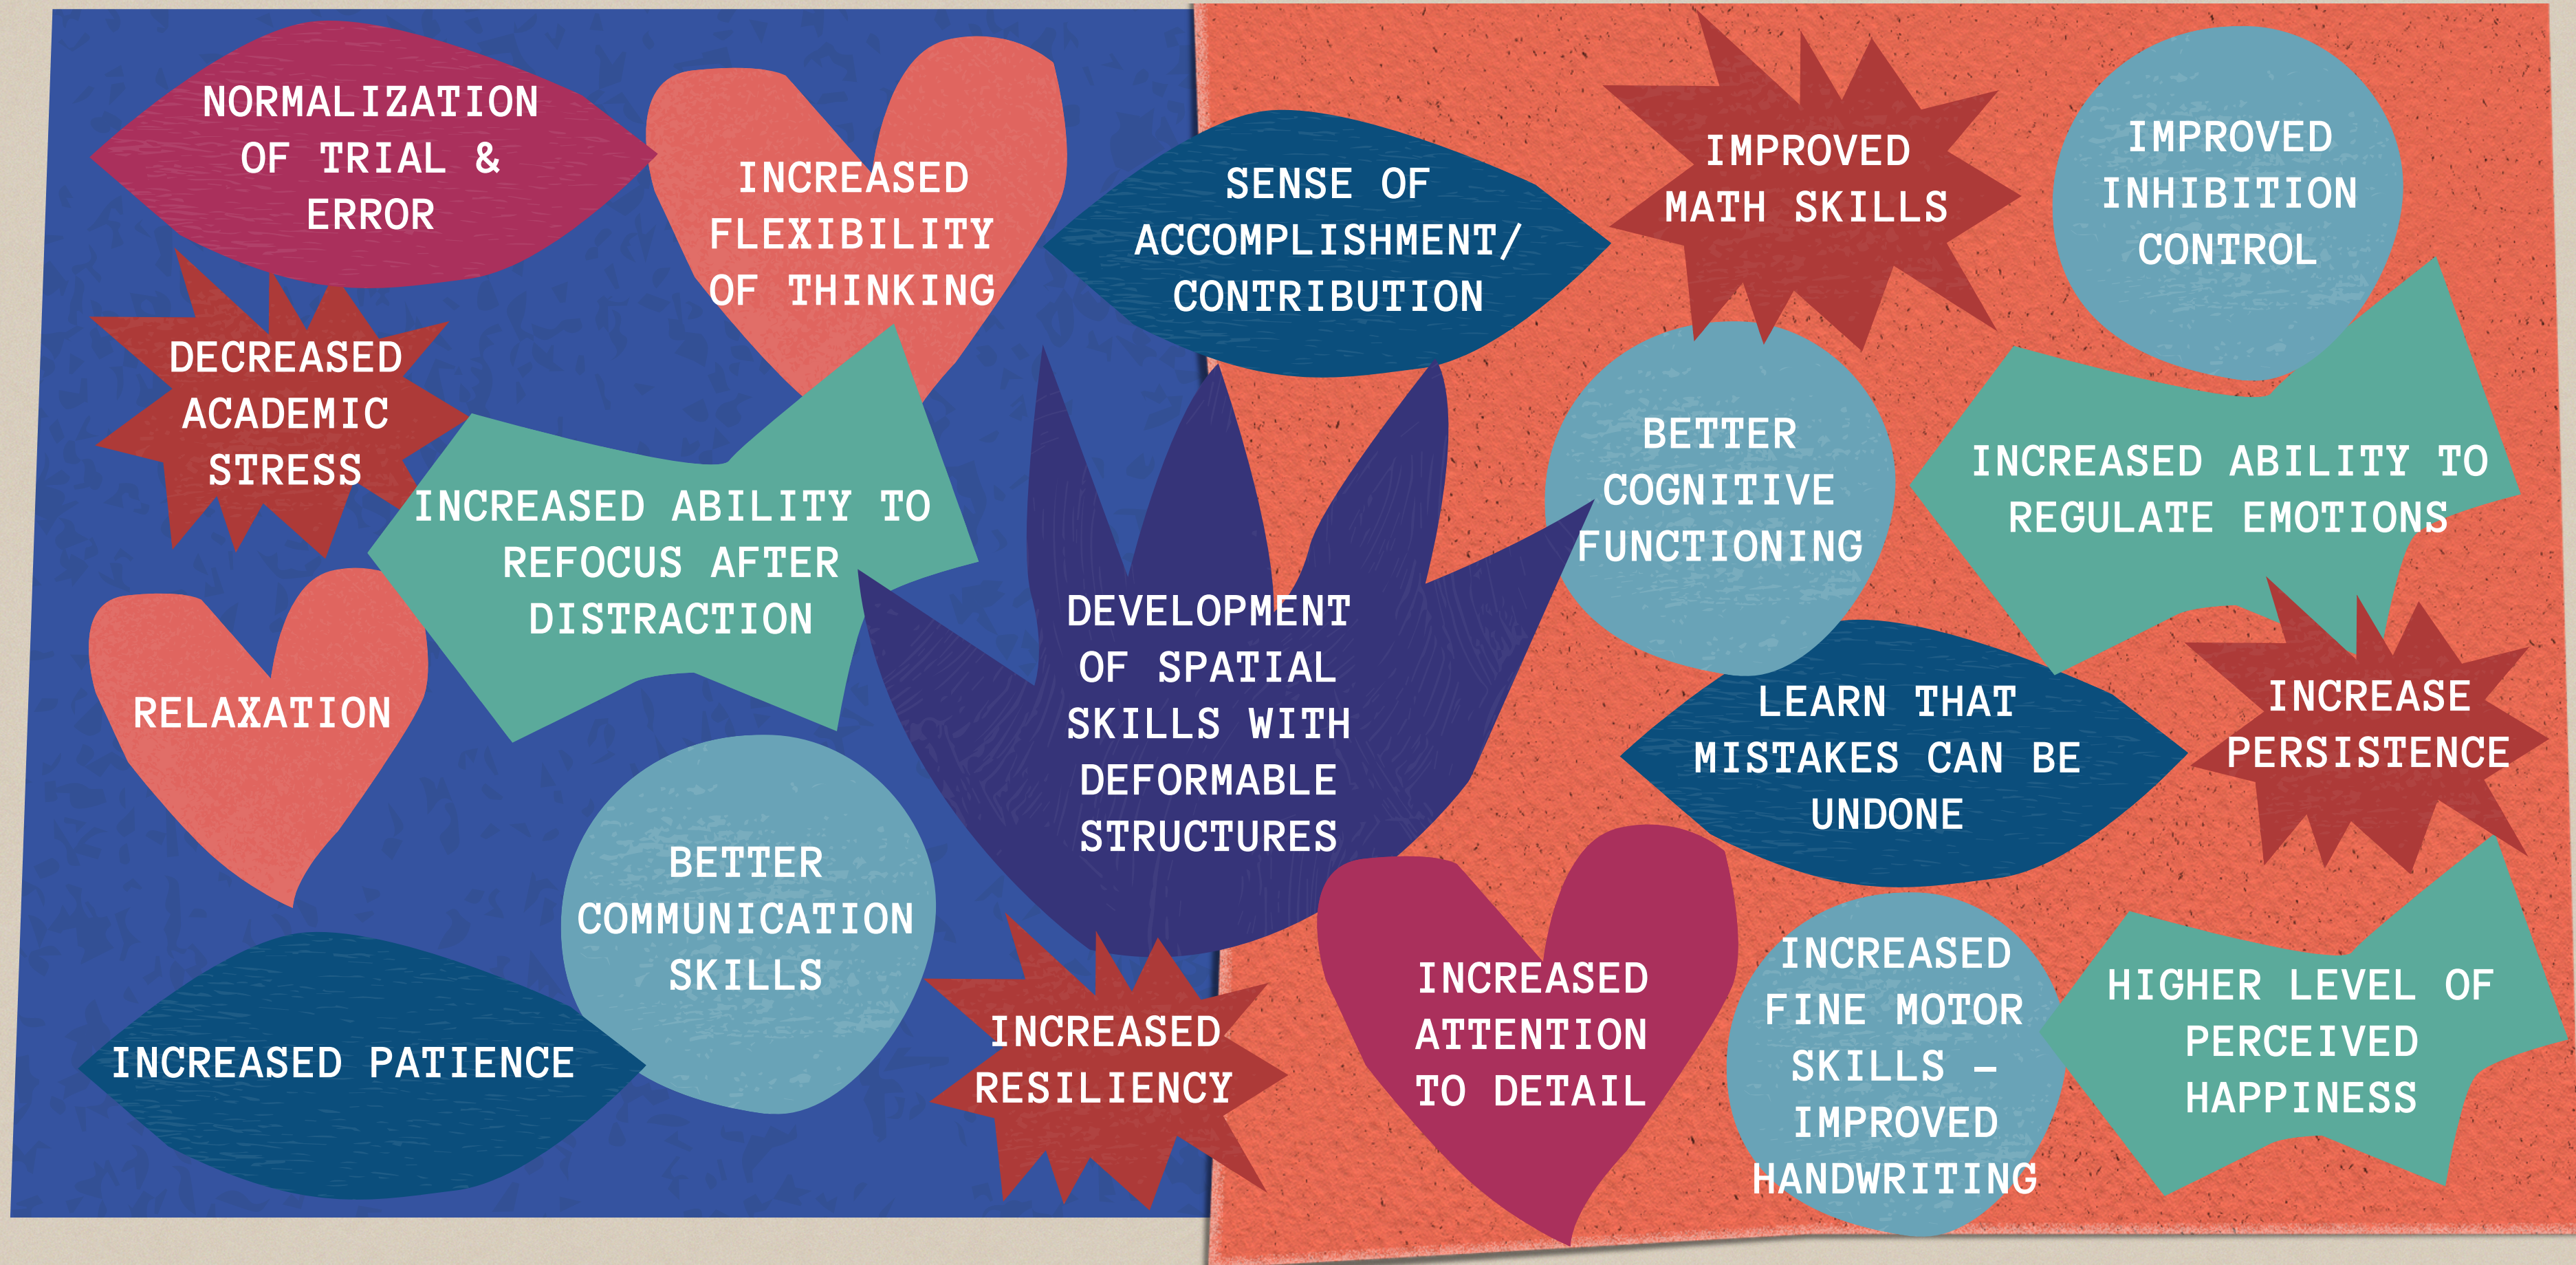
NORMALIZATION OF TRIAL & ERROR

INCREASED FLEXIBILITY OF THINKING

SENSE OF ACCOMPLISHMENT/ CONTRIBUTION

IMPROVED MATH SKILLS

IMPROVED INHIBITION CONTROL

DECREASED ACADEMIC STRESS

INCREASED ABILITY TO REFOCUS AFTER DISTRACTION

DEVELOPMENT OF SPATIAL SKILLS WITH DEFORMABLE STRUCTURES

BETTER COGNITIVE FUNCTIONING

INCREASED ABILITY TO REGULATE EMOTIONS

RELAXATION

LEARN THAT MISTAKES CAN BE UNDONE

INCREASE PERSISTENCE

BETTER COMMUNICATION SKILLS

INCREASED PATIENCE

INCREASED RESILIENCY

INCREASED ATTENTION TO DETAIL

INCREASED FINE MOTOR SKILLS – IMPROVED HANDWRITING

HIGHER LEVEL OF PERCEIVED HAPPINESS